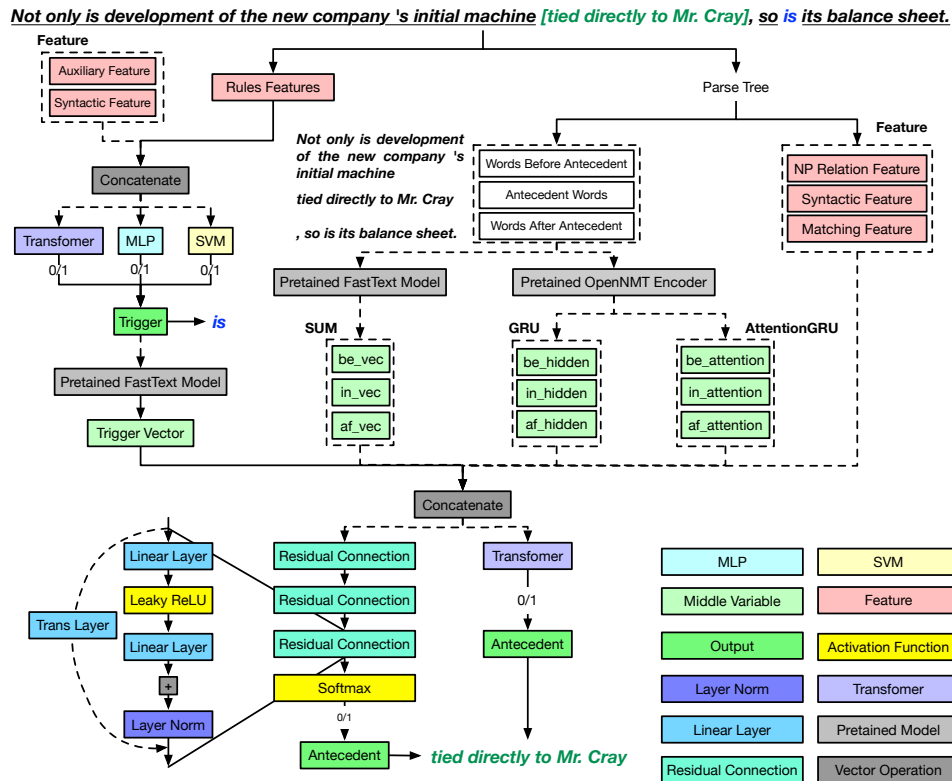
Not only is development of the new company 's initial machine [tied directly to Mr. Cray], so is its balance sheet.

Feature

Auxiliary Feature

Syntactic Feature

Rules Features

Parse Tree

Not only is development of the new company 's initial machine

tied directly to Mr. Cray

, so is its balance sheet.

Words Before Antecedent

Antecedent Words

Words After Antecedent

Feature

NP Relation Feature

Syntactic Feature

Matching Feature

Concatenate

Transfomer

MLP

SVM

0/1

0/1

0/1

Trigger

is

Pretained FastText Model

Pretained OpenNMT Encoder

SUM

be_vec

in_vec

af_vec

GRU

be_hidden

in_hidden

af_hidden

AttentionGRU

be_attention

in_attention

af_attention

Pretained FastText Model

Trigger Vector

Concatenate

Linear Layer

Leaky ReLU

Trans Layer

Linear Layer

+

Layer Norm

Residual Connection

Residual Connection

Residual Connection

Softmax

0/1

Antecedent

tied directly to Mr. Cray

Transfomer

0/1

Antecedent

| MLP | SVM |
|---|---|
| Middle Variable | Feature |
| Output | Activation Function |
| Layer Norm | Transfomer |
| Linear Layer | Pretained Model |
| Residual Connection | Vector Operation |